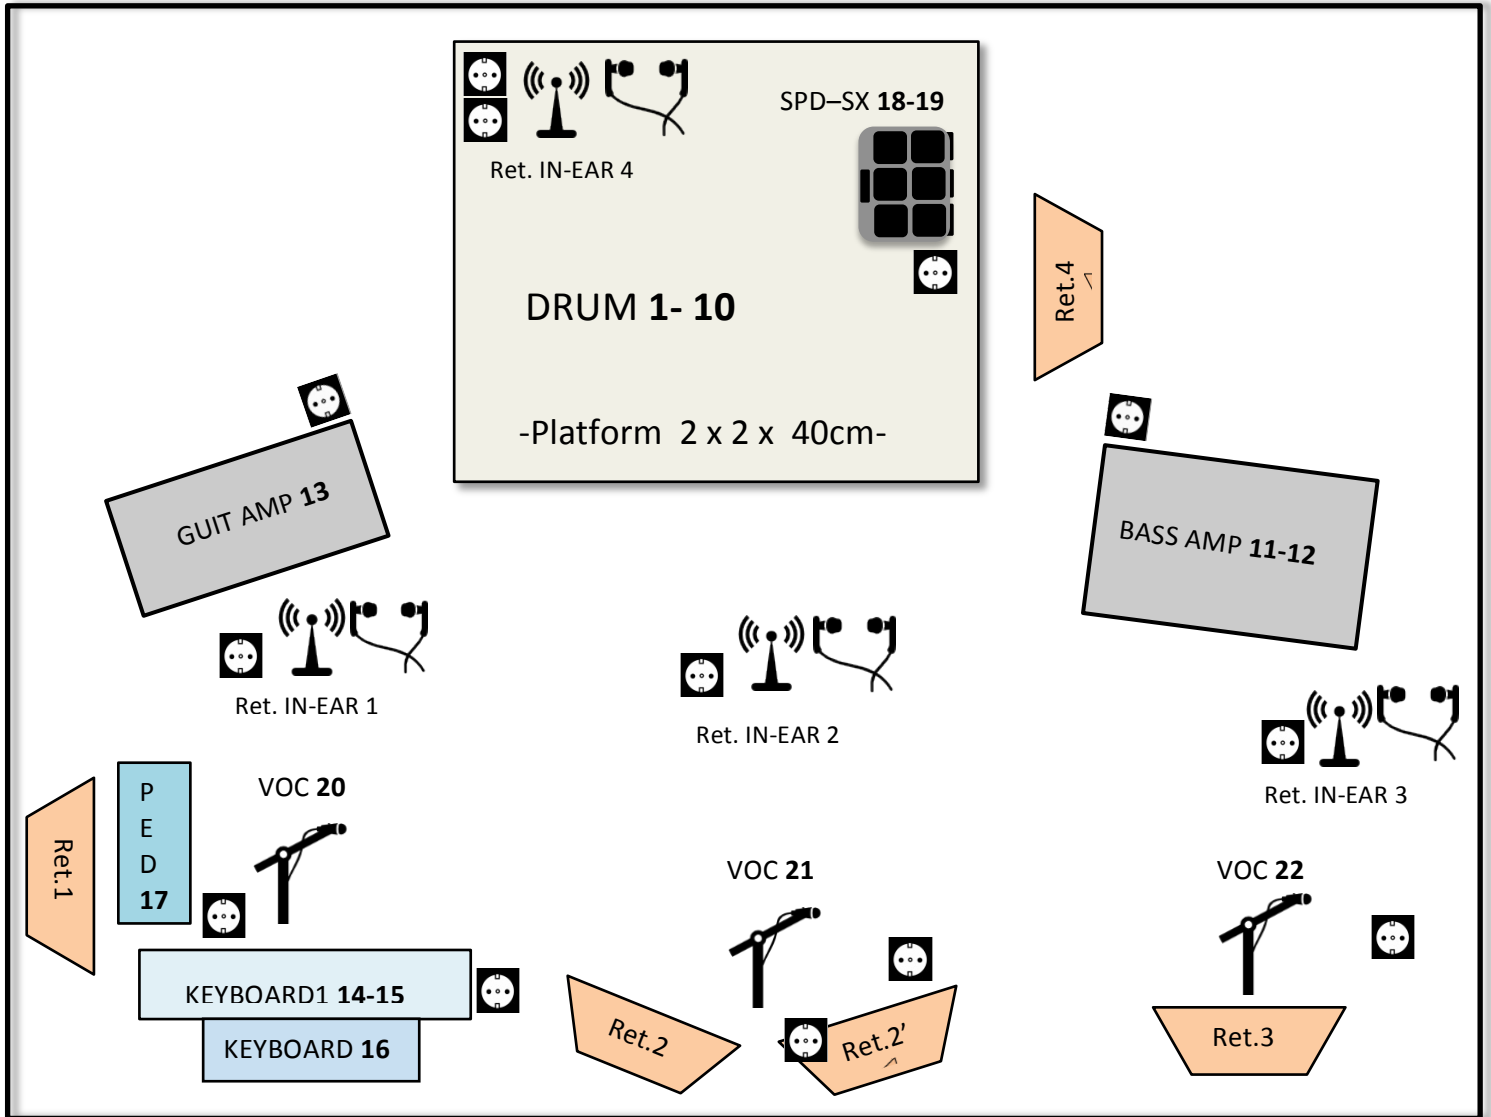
Ret. IN-EAR 4

SPD–SX **18-19**

DRUM **1- 10**

-Platform 2 x 2 x 40cm-

Ret.4

GUIT AMP **13**

BASS AMP **11-12**

Ret. IN-EAR 1

Ret. IN-EAR 2

Ret. IN-EAR 3

P E D **17**

VOC **20**

Ret.1

VOC **21**

VOC **22**

KEYBOARD1 **14-15**

KEYBOARD **16**

Ret.2

Ret.2'

Ret.3